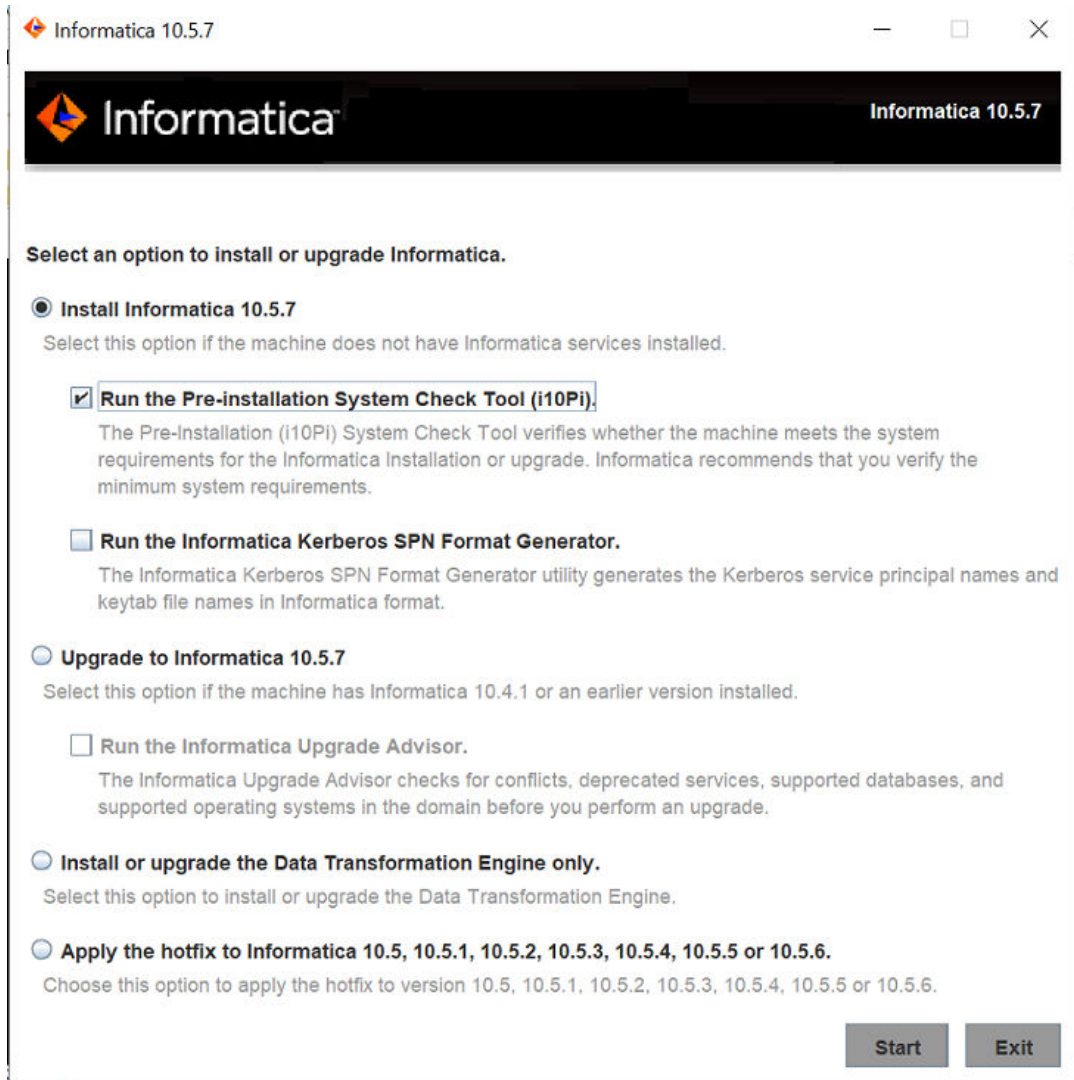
Informatica 10.5.7

Informatica

Informatica 10.5.7

Select an option to install or upgrade Informatica.

Install Informatica 10.5.7

Select this option if the machine does not have Informatica services installed.

Run the Pre-installation System Check Tool (i10Pi).

The Pre-Installation (i10Pi) System Check Tool verifies whether the machine meets the system requirements for the Informatica Installation or upgrade. Informatica recommends that you verify the minimum system requirements.

Run the Informatica Kerberos SPN Format Generator.

The Informatica Kerberos SPN Format Generator utility generates the Kerberos service principal names and keytab file names in Informatica format.

Upgrade to Informatica 10.5.7

Select this option if the machine has Informatica 10.4.1 or an earlier version installed.

Run the Informatica Upgrade Advisor.

The Informatica Upgrade Advisor checks for conflicts, deprecated services, supported databases, and supported operating systems in the domain before you perform an upgrade.

Install or upgrade the Data Transformation Engine only.

Select this option to install or upgrade the Data Transformation Engine.

Apply the hotfix to Informatica 10.5, 10.5.1, 10.5.2, 10.5.3, 10.5.4, 10.5.5 or 10.5.6.

Choose this option to apply the hotfix to version 10.5, 10.5.1, 10.5.2, 10.5.3, 10.5.4, 10.5.5 or 10.5.6.

Start

Exit